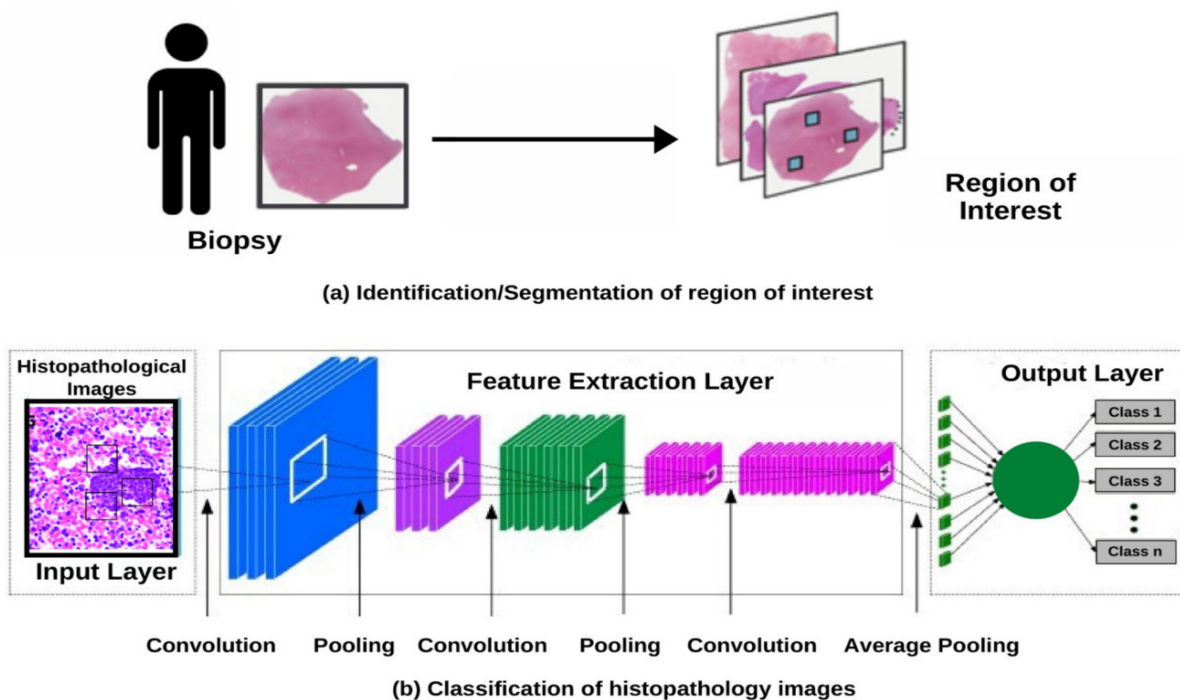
Biopsy

Region of Interest

(a) Identification/Segmentation of region of interest

Histopathological Images

Input Layer

Feature Extraction Layer

Output Layer

Class 1

Class 2

Class 3

Class n

Convolution Pooling Convolution Pooling Convolution Average Pooling

(b) Classification of histopathology images